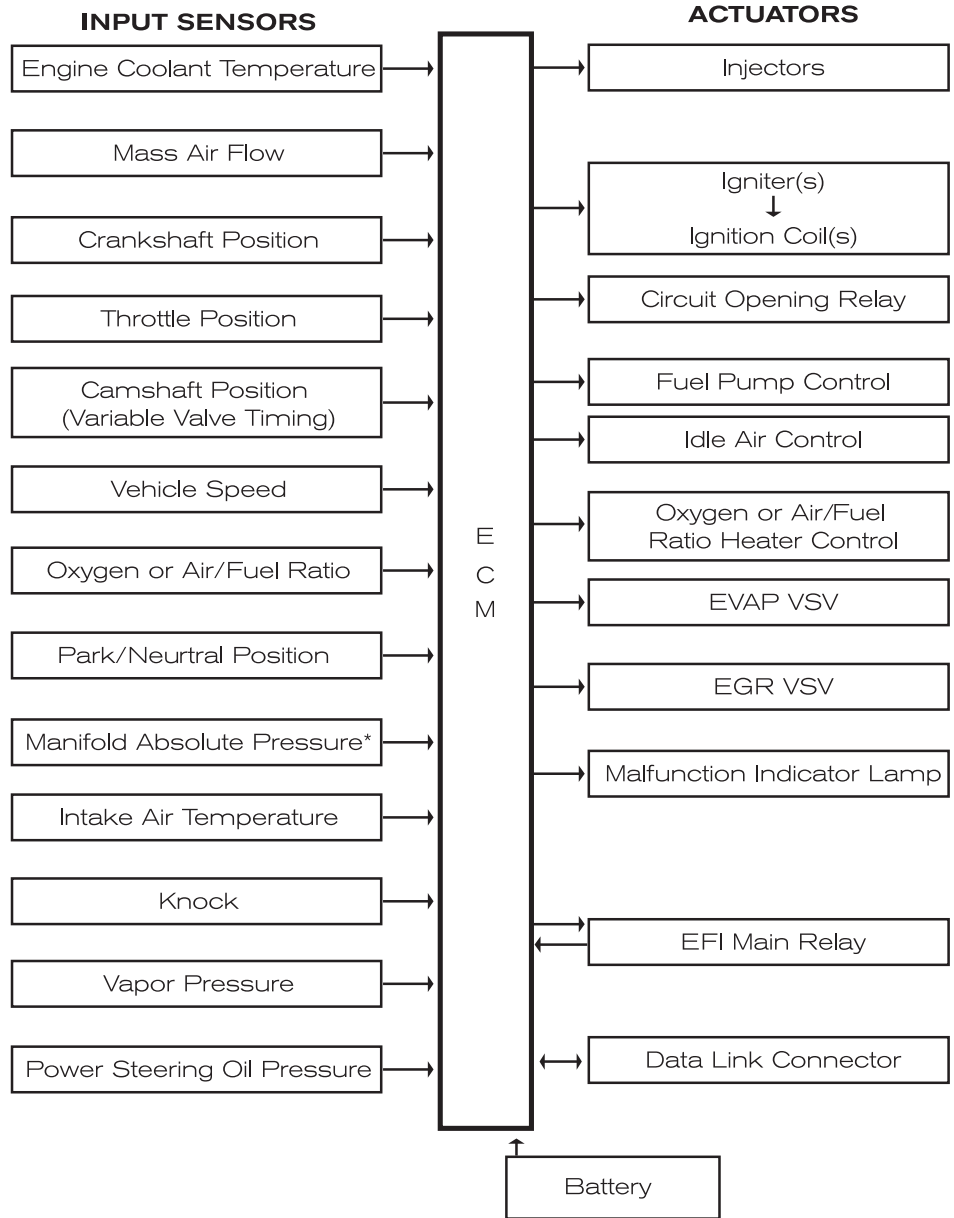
INPUT SENSORS

Engine Coolant Temperature

Mass Air Flow

Crankshaft Position

Throttle Position

Camshaft Position (Variable Valve Timing)

Vehicle Speed

Oxygen or Air/Fuel Ratio

Park/Neurtral Position

Manifold Absolute Pressure*

Intake Air Temperature

Knock

Vapor Pressure

Power Steering Oil Pressure

E
C
M

ACTUATORS

Injectors

Igniter(s)
Ignition Coil(s)

Circuit Opening Relay

Fuel Pump Control

Idle Air Control

Oxygen or Air/Fuel Ratio Heater Control

EVAP VSV

EGR VSV

Malfunction Indicator Lamp

EFI Main Relay

Data Link Connector

Battery